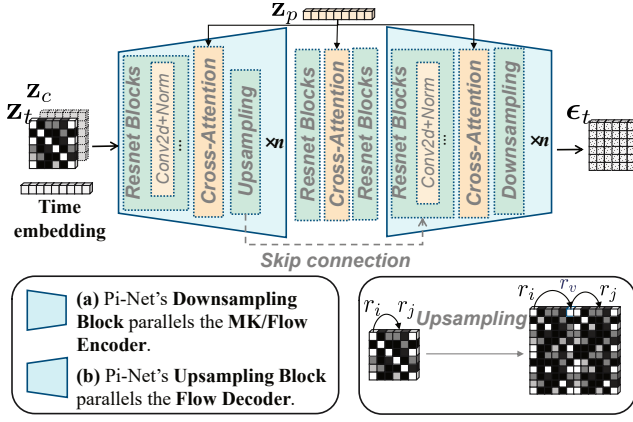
$\mathbf{z}_p$

$\mathbf{z}_c$
$\mathbf{z}_t$

Time embedding

Resnet Blocks
Conv2d+Norm
...
Cross-Attention
Upsampling
×n

Resnet Blocks
Cross-Attention
Resnet Blocks

Resnet Blocks
Conv2d+Norm
...
Cross-Attention
Downsampling
×n

$\boldsymbol{\epsilon}_t$

Skip connection

**(a)** Pi-Net's **Downsampling Block** parallels the **MK/Flow Encoder**.

**(b)** Pi-Net's **Upsampling Block** parallels the **Flow Decoder**.

$r_i$ $r_j$
Upsampling
$r_i$ $r_v$ $r_j$